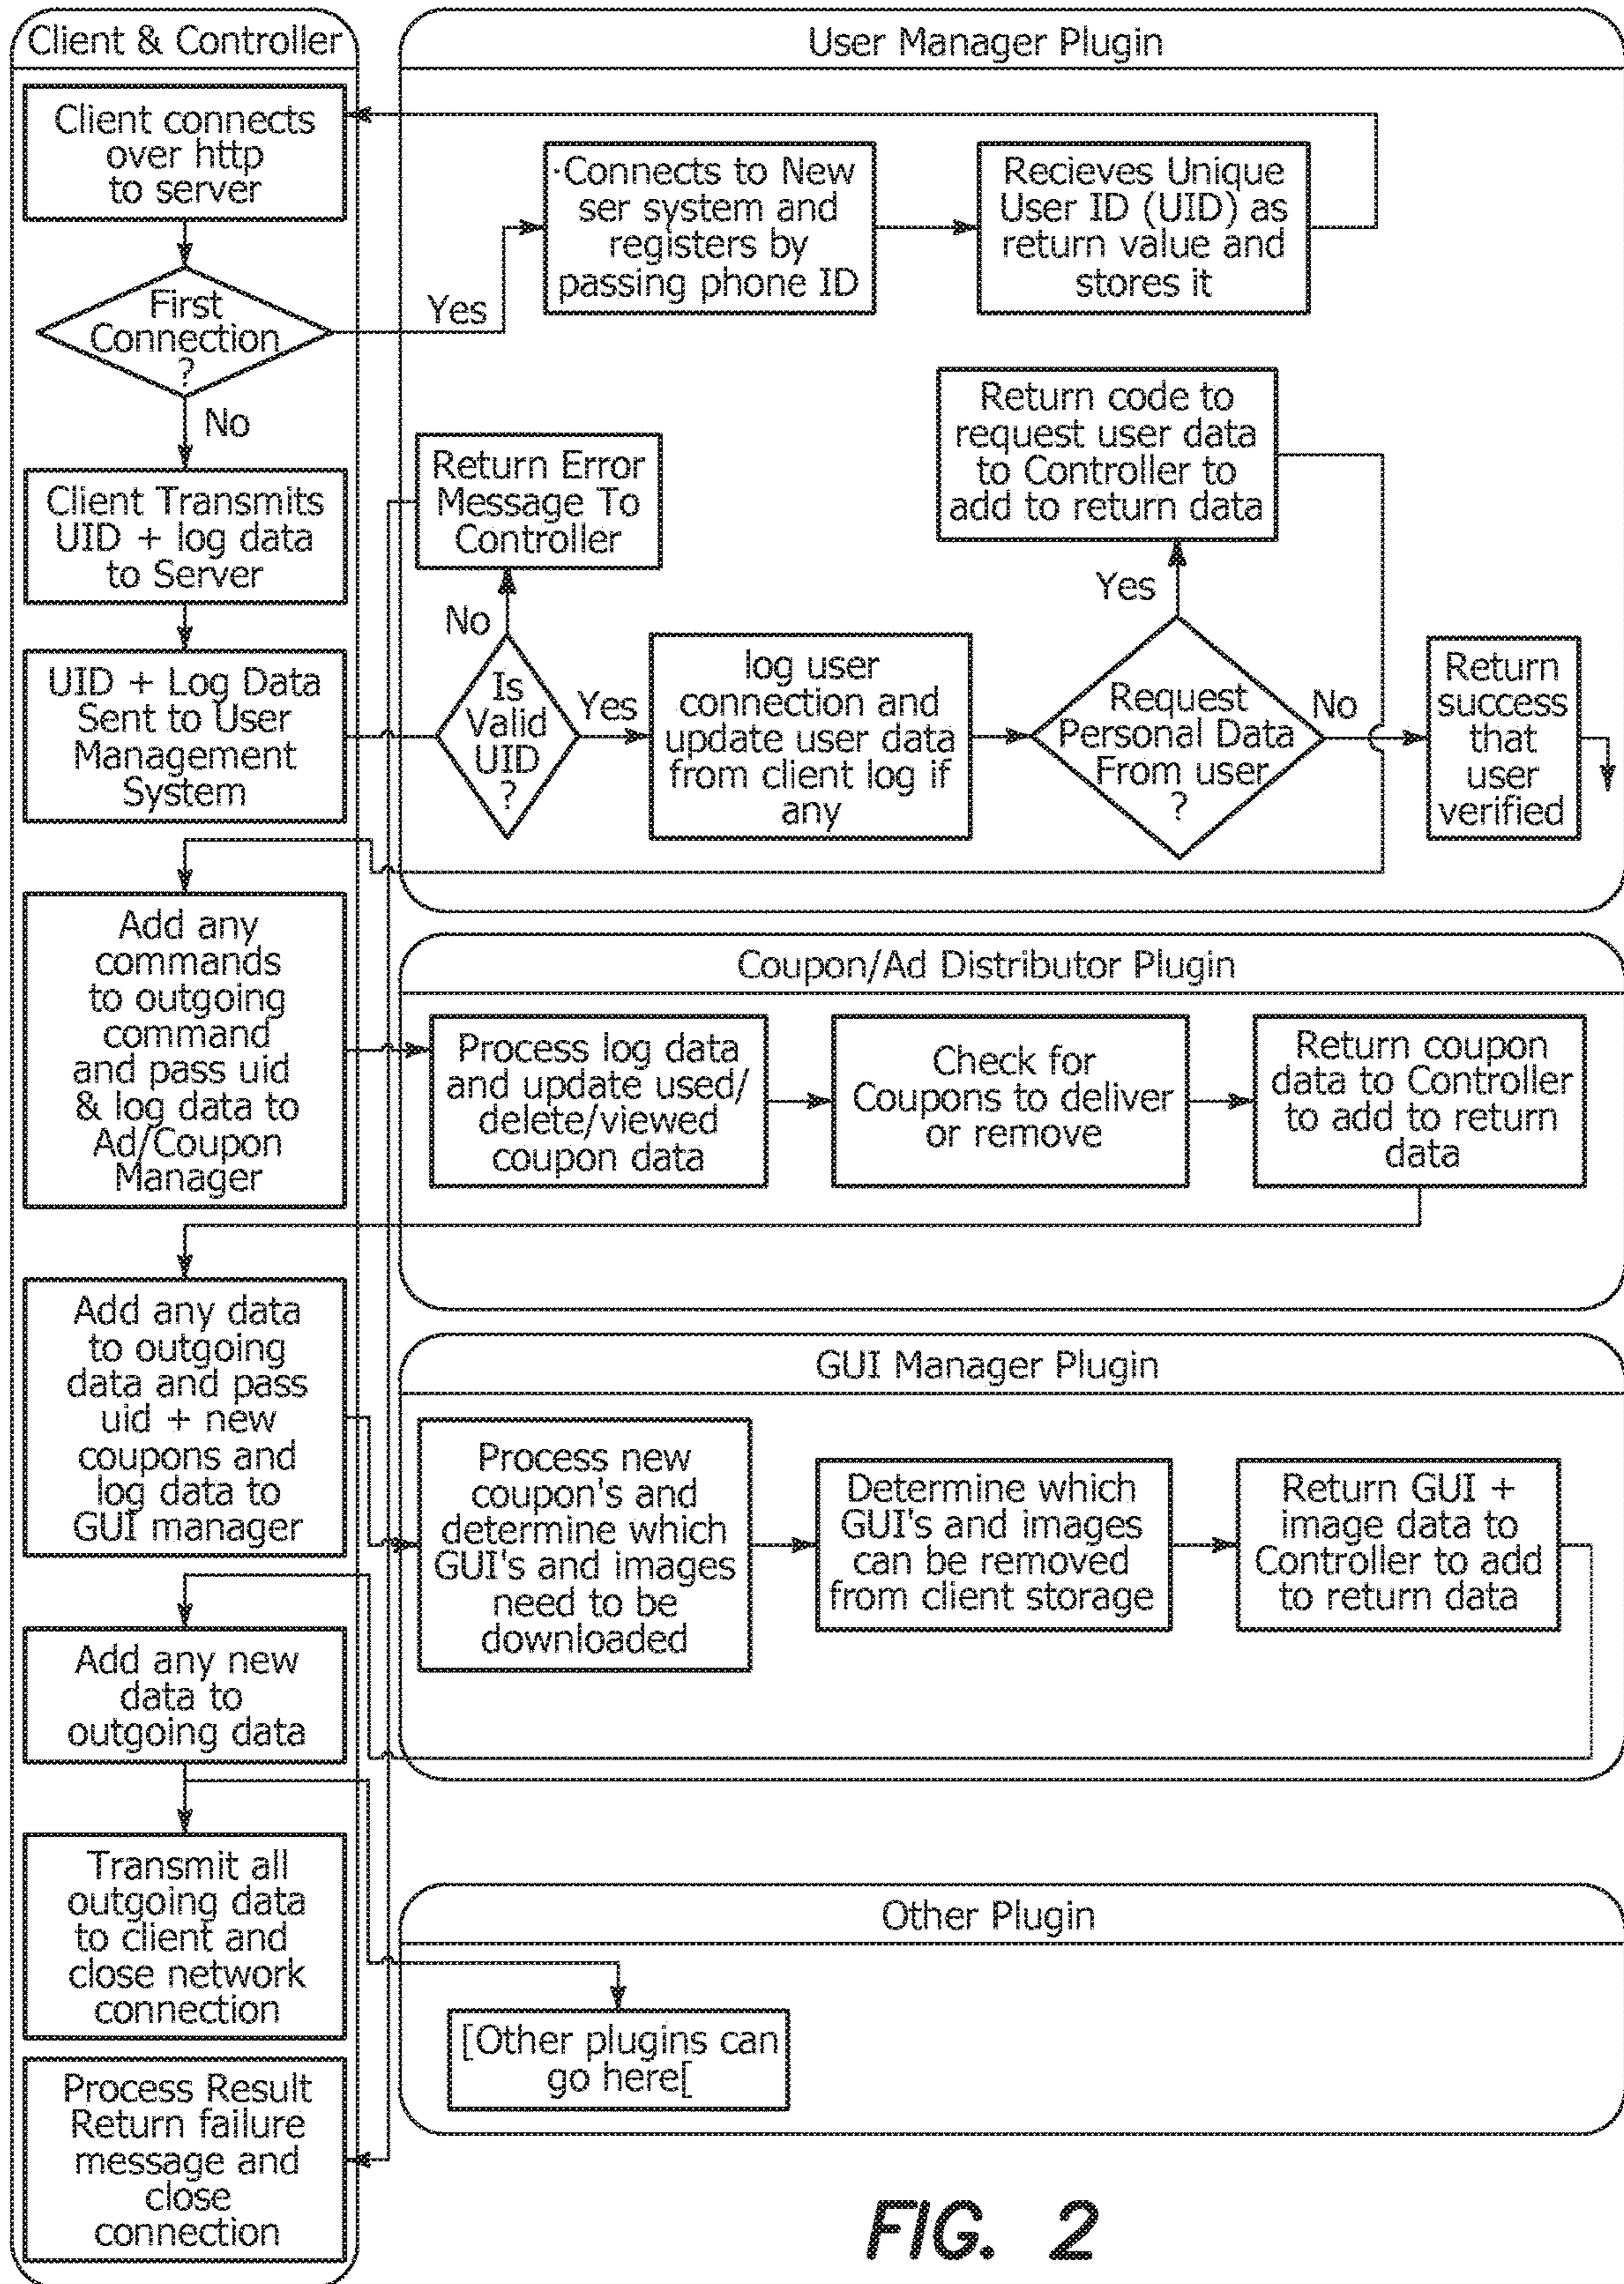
Client & Controller

Client connects over http to server

First Connection ?

Yes

No

Client Transmits UID + log data to Server

UID + Log Data Sent to User Management System

Add any commands to outgoing command and pass uid & log data to Ad/Coupon Manager

Add any data to outgoing data and pass uid + new coupons and log data to GUI manager

Add any new data to outgoing data

Transmit all outgoing data to client and close network connection

Process Result Return failure message and close connection

User Manager Plugin

·Connects to New ser system and registers by passing phone ID

Recieves Unique User ID (UID) as return value and stores it

Return code to request user data to Controller to add to return data

Return Error Message To Controller

No

Is Valid UID ?

Yes

log user connection and update user data from client log if any

Yes

Request Personal Data From user ?

No

Return success that user verified

Coupon/Ad Distributor Plugin

Process log data and update used/ delete/viewed coupon data

Check for Coupons to deliver or remove

Return coupon data to Controller to add to return data

GUI Manager Plugin

Process new coupon's and determine which GUI's and images need to be downloaded

Determine which GUI's and images can be removed from client storage

Return GUI + image data to Controller to add to return data

Other Plugin

[Other plugins can go here[

FIG. 2